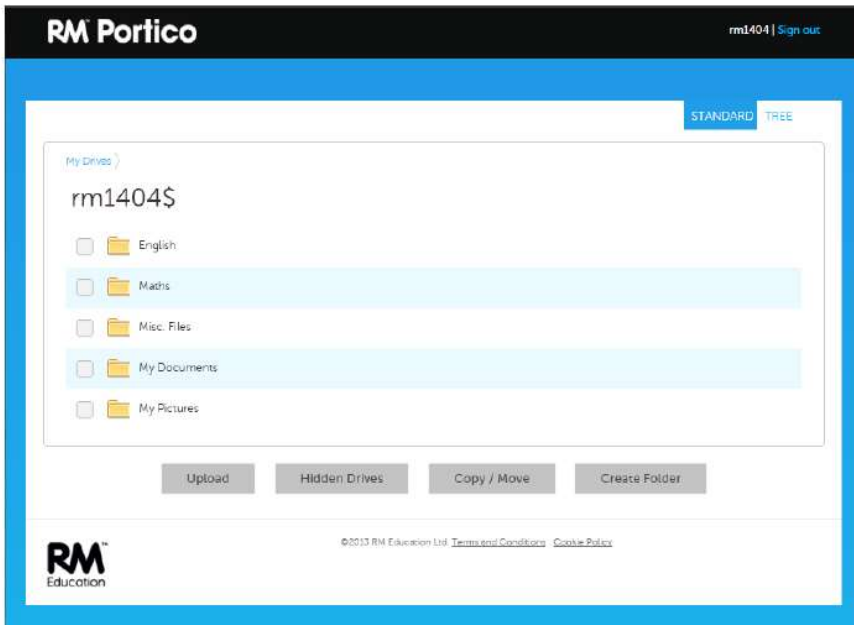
RM Portico

rm1404 | Sign out

STANDARD TREE

My Drives

rm1404$

English

Maths

Misc. Files

My Documents

My Pictures

Upload Hidden Drives Copy / Move Create Folder

©2013 RM Education Ltd Terms and Conditions Cookie Policy

RM Education